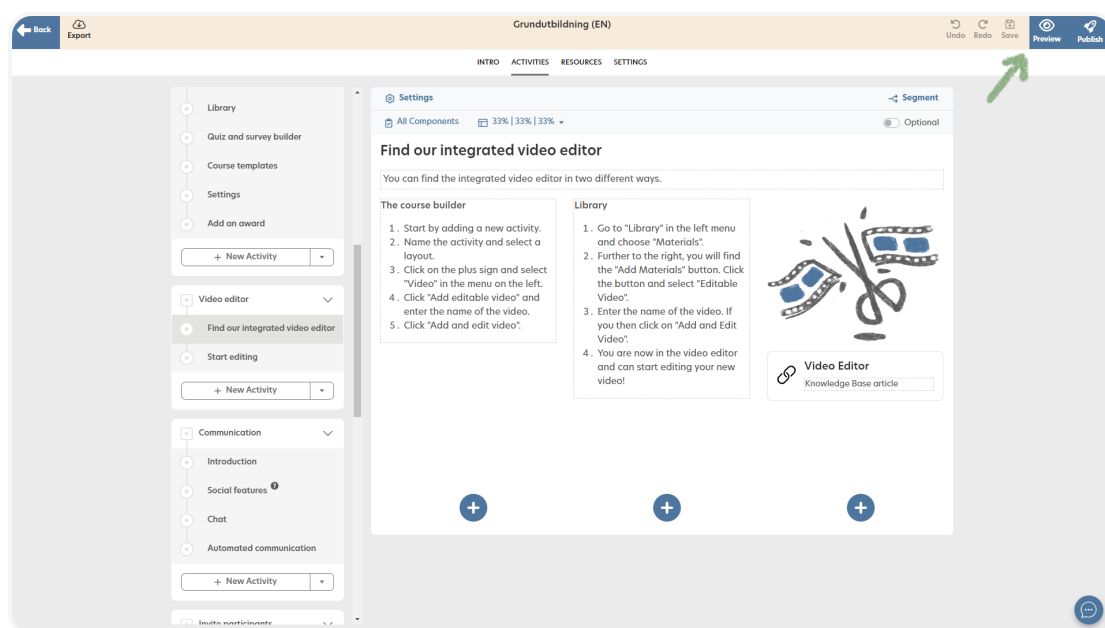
Back
Export
Grundutbildning (EN)
Undo Redo Save
Preview
Publish

INTRO ACTIVITIES RESOURCES SETTINGS

Library
Quiz and survey builder
Course templates
Settings
Add an award
+ New Activity

Video editor
Find our integrated video editor
Start editing
+ New Activity

Communication
Introduction
Social features
Chat
Automated communication
+ New Activity

Invite participants

Settings
Segment
All Components
33% | 33% | 33%
Optional

Find our integrated video editor

You can find the integrated video editor in two different ways.

The course builder

1. Start by adding a new activity.
2. Name the activity and select a layout.
3. Click on the plus sign and select "Video" in the menu on the left.
4. Click "Add editable video" and enter the name of the video.
5. Click "Add and edit video".

Library

1. Go to "Library" in the left menu and choose "Materials".
2. Further to the right, you will find the "Add Materials" button. Click the button and select "Editable Video".
3. Enter the name of the video. If you then click on "Add and Edit Video".
4. You are now in the video editor and can start editing your new video!

Video Editor
Knowledge Base article